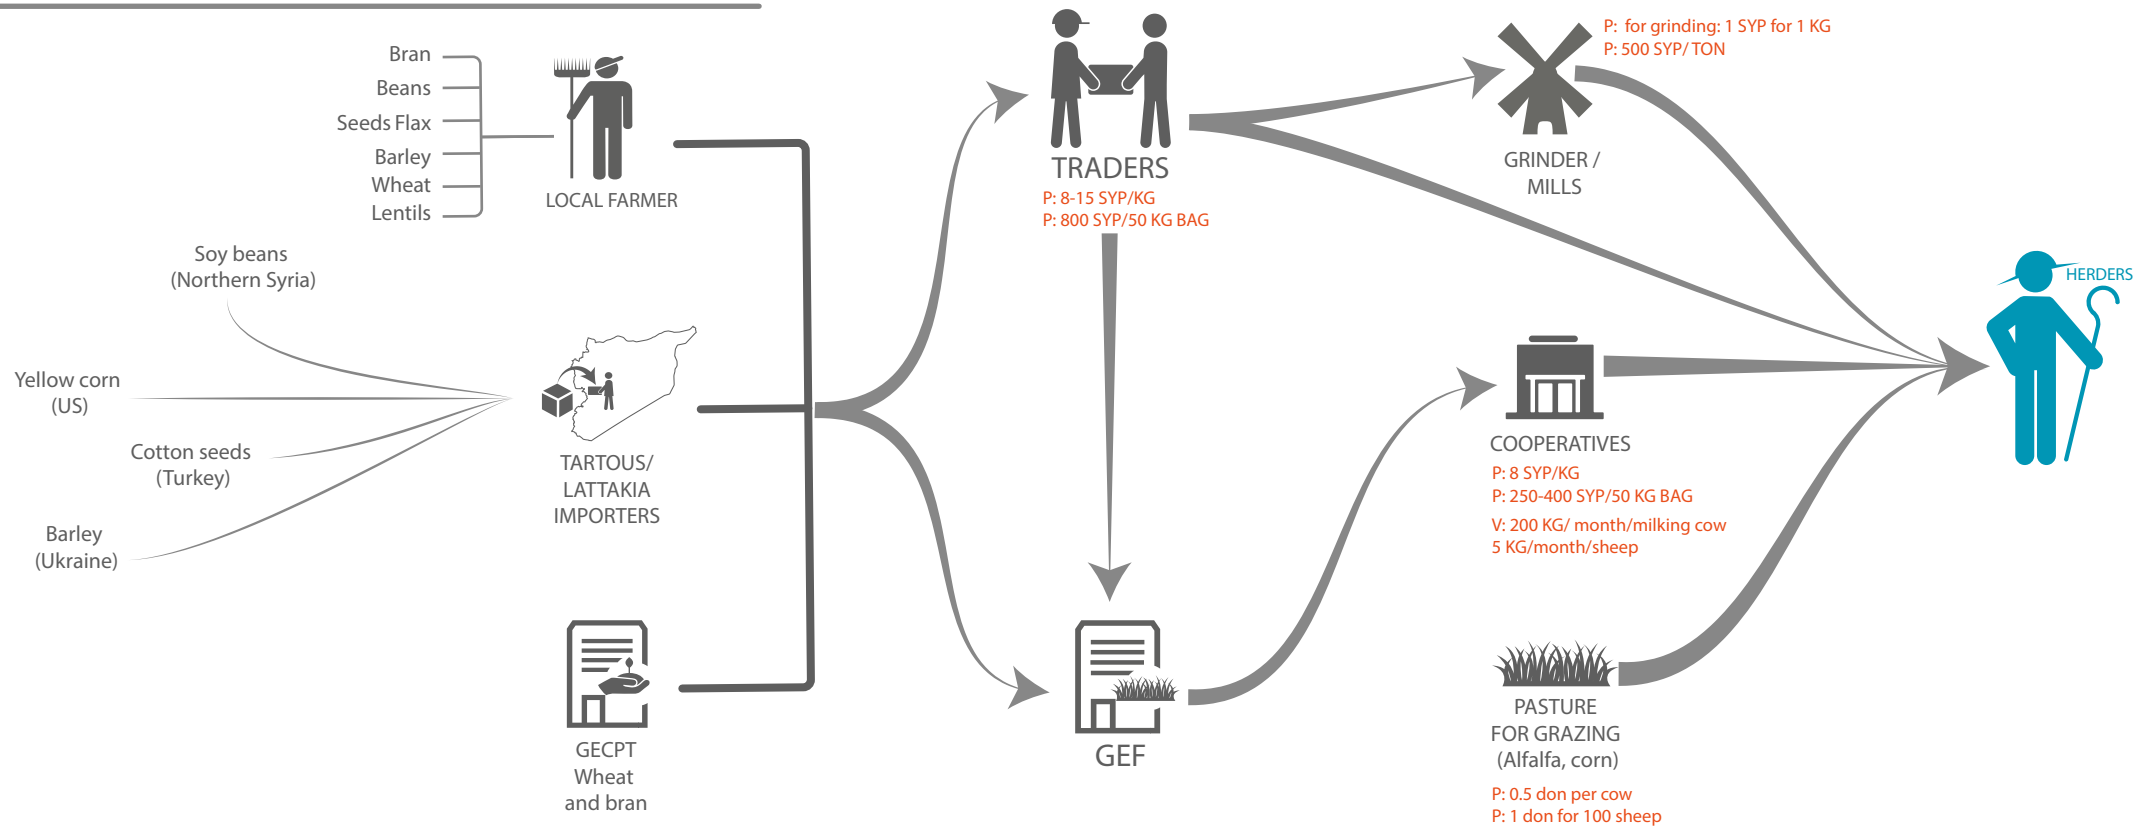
Bran
Beans
Seeds Flax
Barley
Wheat
Lentils

LOCAL FARMER

Soy beans
(Northern Syria)

Yellow corn
(US)

Cotton seeds
(Turkey)

Barley
(Ukraine)

TARTOUS/
LATTAKIA
IMPORTERS

GECPT
Wheat
and bran

TRADERS
P: 8-15 SYP/KG
P: 800 SYP/50 KG BAG

GEF

P: for grinding: 1 SYP for 1 KG
P: 500 SYP/ TON

GRINDER /
MILLS

COOPERATIVES
P: 8 SYP/KG
P: 250-400 SYP/50 KG BAG
V: 200 KG/ month/milking cow
5 KG/month/sheep

PASTURE
FOR GRAZING
(Alfalfa, corn)
P: 0.5 don per cow
P: 1 don for 100 sheep

HERDERS